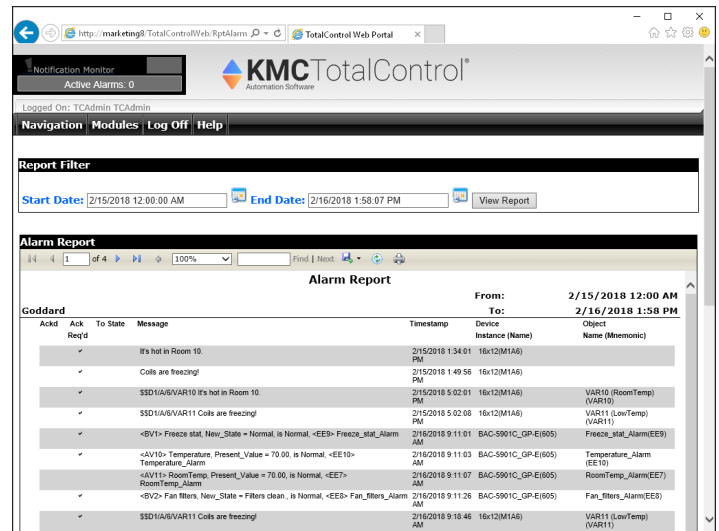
http://marketing8/TotalControlWeb/RptAlarm
TotalControl Web Portal

Notification Monitor
Active Alarms: 0

KMC TotalControl®
Automation Software

Logged On: TCAdmin TCAdmin

Navigation Modules Log Off Help

Report Filter

Start Date: 2/15/2018 12:00:00 AM End Date: 2/16/2018 1:58:07 PM View Report

Alarm Report

1 of 4 100% Find | Next

Alarm Report

From: 2/15/2018 12:00 AM

Goddard

To: 2/16/2018 1:58 PM

| Ackd | Ack Req'd | To State | Message | Timestamp | Device Instance (Name) | Object Name (Mnemonic) |
|---|---|---|---|---|---|---|
| | ✔ | | It's hot in Room 10. | 2/15/2018 1:34:01 PM | 16x12(M1A6) | |
| | ✔ | | Coils are freezing! | 2/15/2018 1:49:56 PM | 16x12(M1A6) | |
| | ✔ | | $$D1/A/6/VAR10 It's hot in Room 10. | 2/15/2018 5:02:01 PM | 16x12(M1A6) | VAR10 (RoomTemp) (VAR10) |
| | ✔ | | $$D1/A/6/VAR11 Coils are freezing! | 2/15/2018 5:02:08 PM | 16x12(M1A6) | VAR11 (LowTemp) (VAR11) |
| | ✔ | | <BV1> Freeze stat, New_State = Normal, is Normal, <EE9> Freeze_stat_Alarm | 2/16/2018 9:11:01 AM | BAC-5901C_GP-E(605) | Freeze_stat_Alarm(EE9) |
| | ✔ | | <AV10> Temperature, Present_Value = 70.00, is Normal, <EE10> Temperature_Alarm | 2/16/2018 9:11:03 AM | BAC-5901C_GP-E(605) | Temperature_Alarm (EE10) |
| | ✔ | | <AV11> RoomTemp, Present_Value = 70.00, is Normal, <EE7> RoomTemp_Alarm | 2/16/2018 9:11:07 AM | BAC-5901C_GP-E(605) | RoomTemp_Alarm(EE7) |
| | ✔ | | <BV2> Fan filters, New_State = Filters clean., is Normal, <EE8> Fan_filters_Alarm | 2/16/2018 9:11:26 AM | BAC-5901C_GP-E(605) | Fan_filters_Alarm(EE8) |
| | ✔ | | $$D1/A/6/VAR11 Coils are freezing! | 2/16/2018 9:18:46 AM | 16x12(M1A6) | VAR11 (LowTemp) (VAR11) |